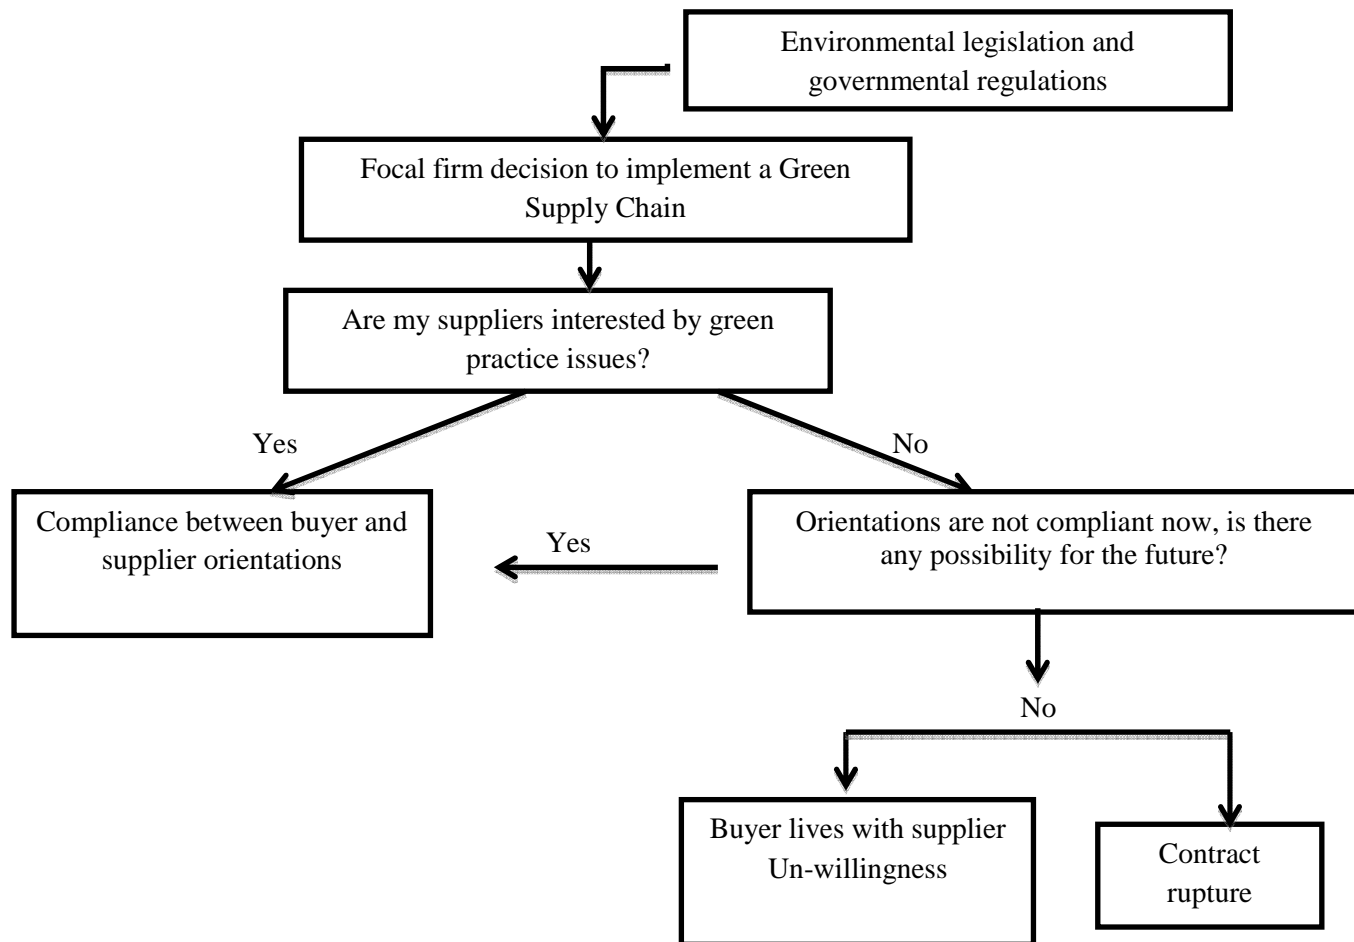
Environmental legislation and governmental regulations

Focal firm decision to implement a Green Supply Chain

Are my suppliers interested by green practice issues?

Yes

No

Compliance between buyer and supplier orientations

Yes

Orientations are not compliant now, is there any possibility for the future?

No

Buyer lives with supplier Un-willingness

Contract rupture